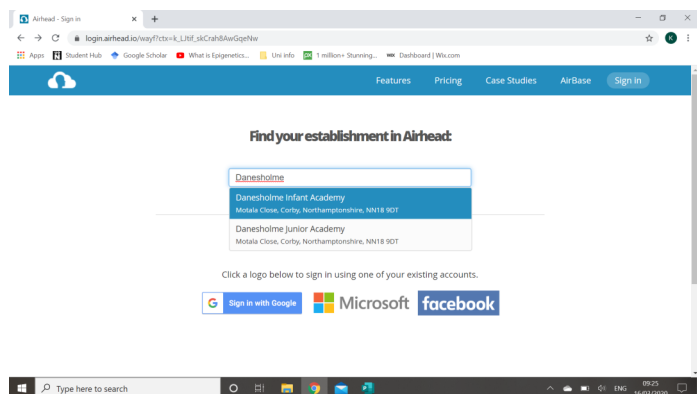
Airhead - Sign in
login.airhead.io/wayf?ctx=k_LJtif_skCrah8AwGqeNw
Apps Student Hub Google Scholar What is Epigenetics... Uni info 1 million+ Stunning... Dashboard | Wix.com

Features Pricing Case Studies AirBase Sign in

Find your establishment in Airhead:

Danesholme

Danesholme Infant Academy
Motala Close, Corby, Northamptonshire, NN18 9DT

Danesholme Junior Academy
Motala Close, Corby, Northamptonshire, NN18 9DT

Click a logo below to sign in using one of your existing accounts.

Sign in with Google Microsoft facebook

Type here to search
ENG 09:25 16/03/2020